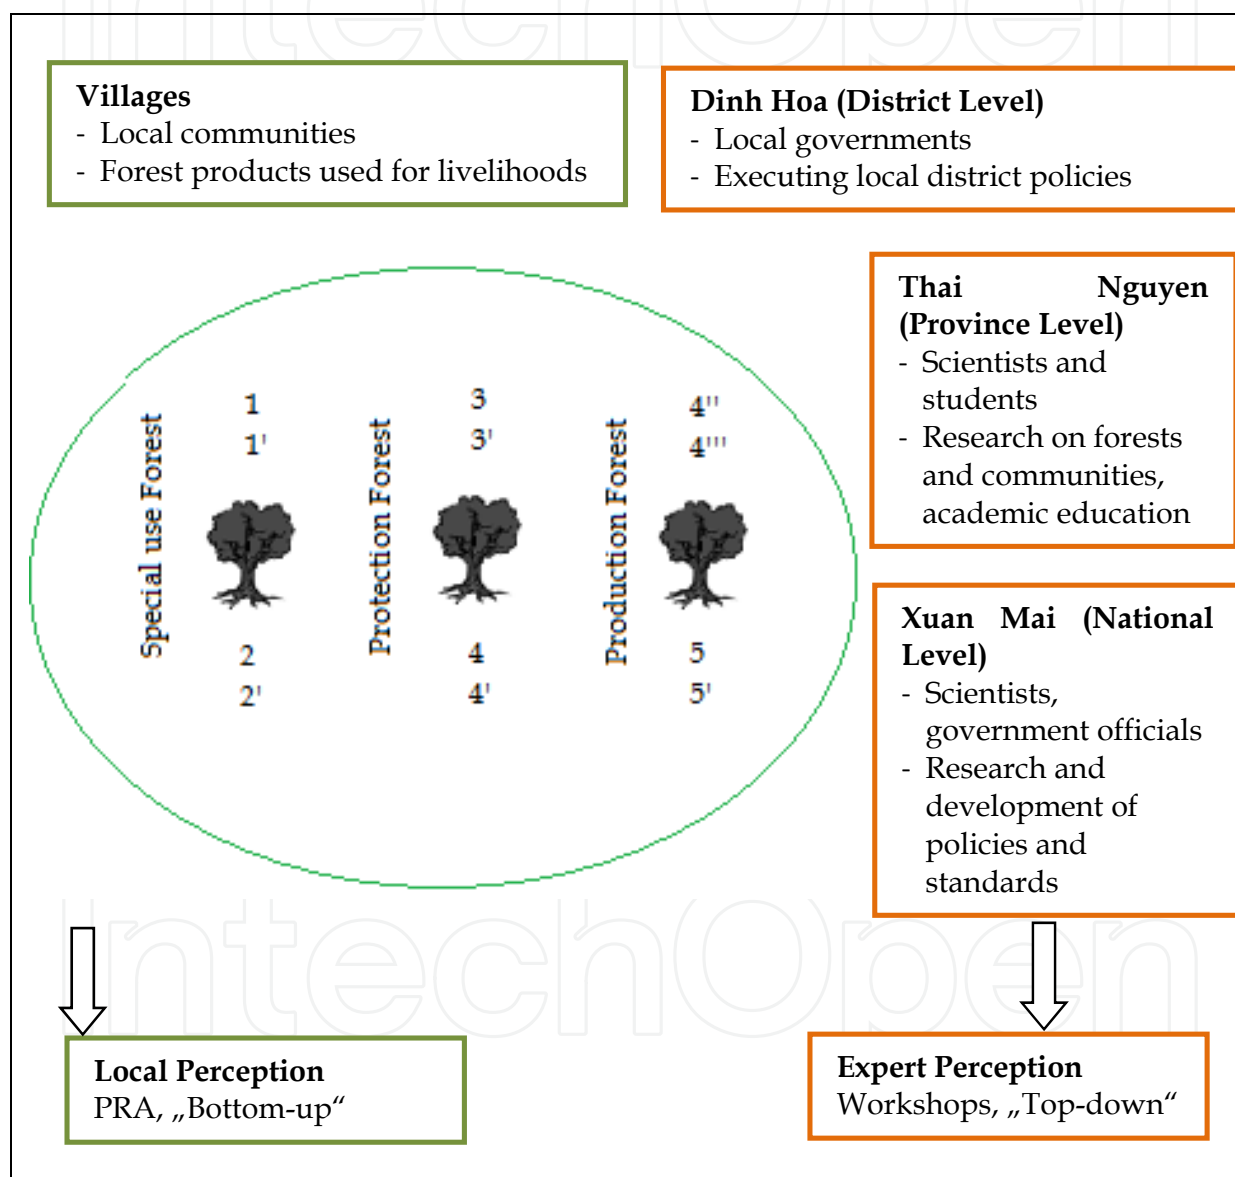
IntechOpen

**Villages**
- Local communities
- Forest products used for livelihoods

**Dinh Hoa (District Level)**
- Local governments
- Executing local district policies

**Thai Nguyen (Province Level)**
- Scientists and students
- Research on forests and communities, academic education

**Xuan Mai (National Level)**
- Scientists, government officials
- Research and development of policies and standards

Special use Forest
1
1'
2
2'

Protection Forest
3
3'
4
4'

Production Forest
4''
4'''
5
5'

IntechOpen

**Local Perception**
PRA, „Bottom-up“

**Expert Perception**
Workshops, „Top-down“